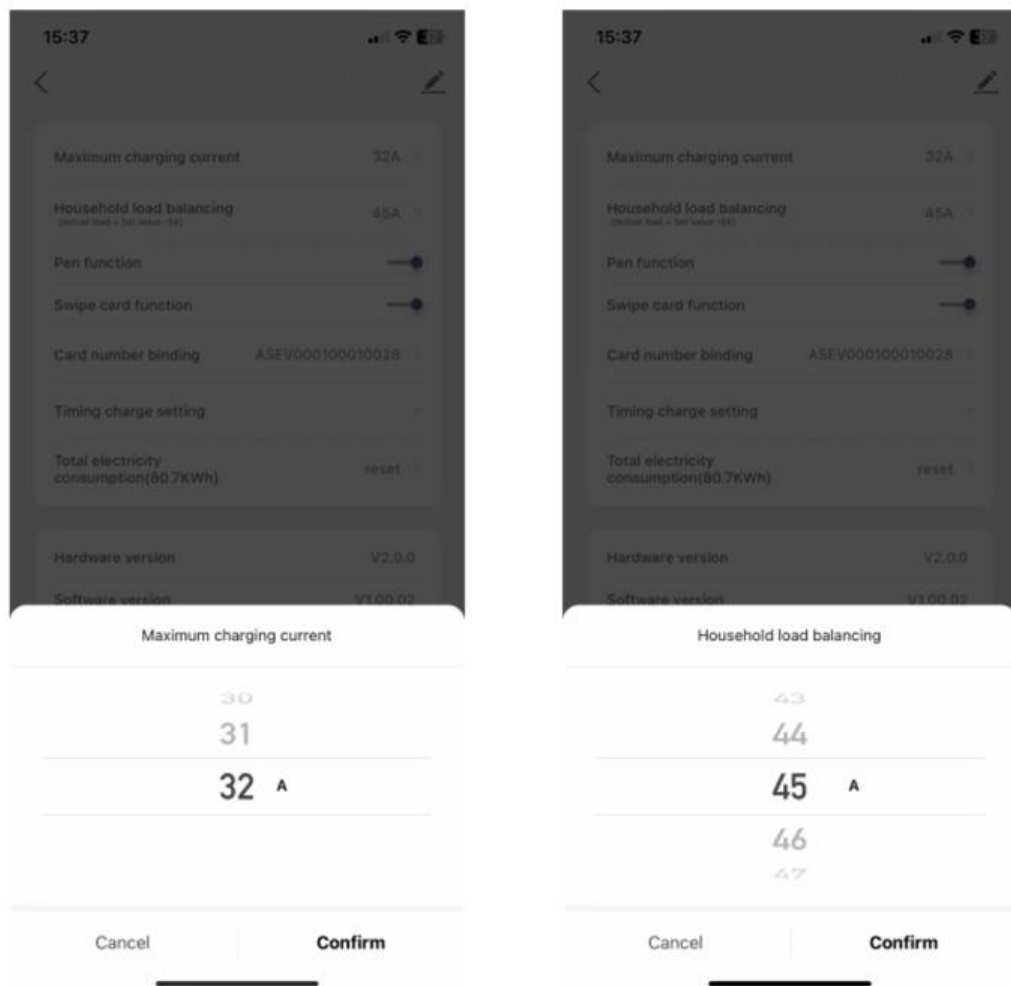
15:37

Maximum charging current 32A

Household load balancing 45A
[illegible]

Pen function

Swipe card function

Card number binding ASEV000100010028

Timing charge setting

Total electricity consumption(80.7KWh) reset

Hardware version V2.0.0

Software version V1.00.02

Maximum charging current

30
31
32 A

Cancel Confirm

15:37

Maximum charging current 32A

Household load balancing 45A
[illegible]

Pen function

Swipe card function

Card number binding ASEV000100010028

Timing charge setting

Total electricity consumption(80.7KWh) reset

Hardware version V2.0.0

Software version V1.00.02

Household load balancing

43
44
45 A
46
47

Cancel Confirm